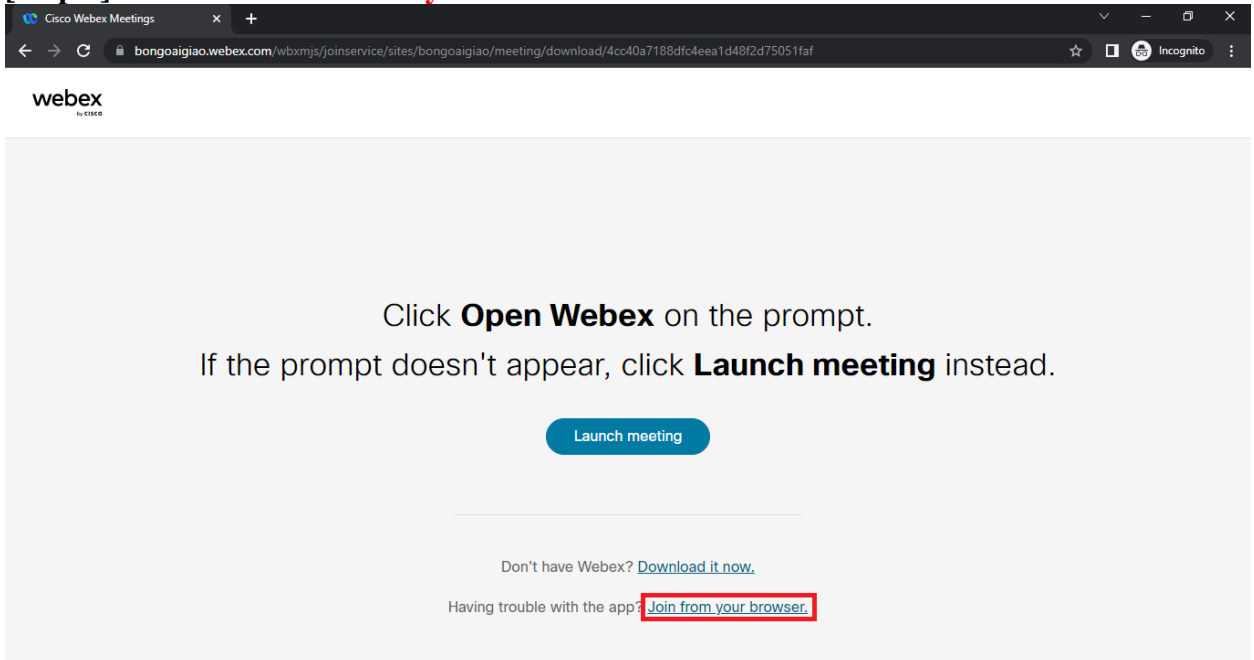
Cisco Webex Meetings

bongoaigiao.webex.com/wbxmjs/joinservice/sites/bongoaigiao/meeting/download/4cc40a7188dfc4eea1d48f2d75051faf

Incognito

webex
by CISCO

Click **Open Webex** on the prompt.
If the prompt doesn't appear, click **Launch meeting** instead.

Launch meeting

Don't have Webex? Download it now.

Having trouble with the app? Join from your browser.